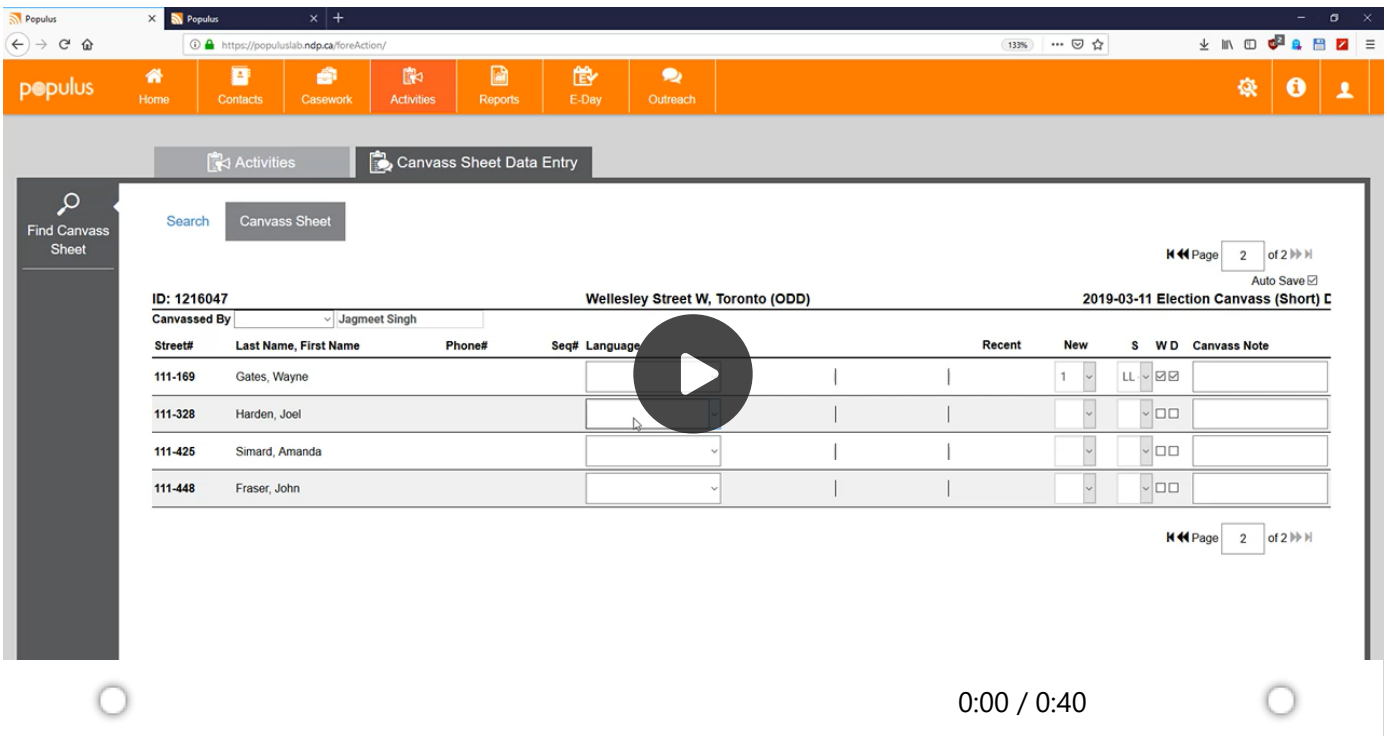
Populus
Populus
https://populuslab.ndp.ca/foreAction/
133%

populus
Home
Contacts
Casework
Activities
Reports
E-Day
Outreach

Activities
Canvass Sheet Data Entry

Find Canvass Sheet

Search
Canvass Sheet

Page 2 of 2
Auto Save

ID: 1216047
Wellesley Street W, Toronto (ODD)
2019-03-11 Election Canvass (Short) D

Canvassed By
Jagmeet Singh

| Street# | Last Name, First Name | Phone# | Seq# | Language | Recent | New | S | W D | Canvass Note |
|---|---|---|---|---|---|---|---|---|---|
| 111-169 | Gates, Wayne | | | | | 1 | LL | | |
| 111-328 | Harden, Joel | | | | | | | | |
| 111-425 | Simard, Amanda | | | | | | | | |
| 111-448 | Fraser, John | | | | | | | | |

Page 2 of 2

0:00 / 0:40